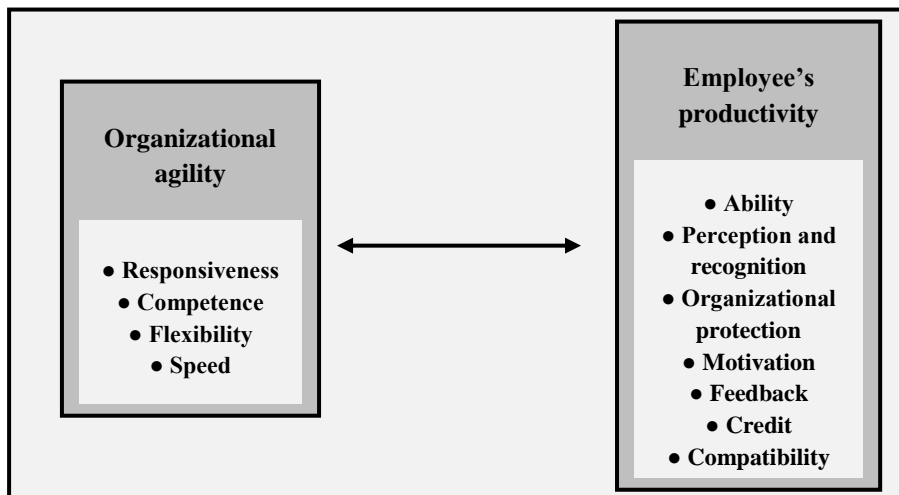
Organizational agility

● Responsiveness
● Competence
● Flexibility
● Speed

Employee's productivity

● Ability
● Perception and recognition
● Organizational protection
● Motivation
● Feedback
● Credit
● Compatibility